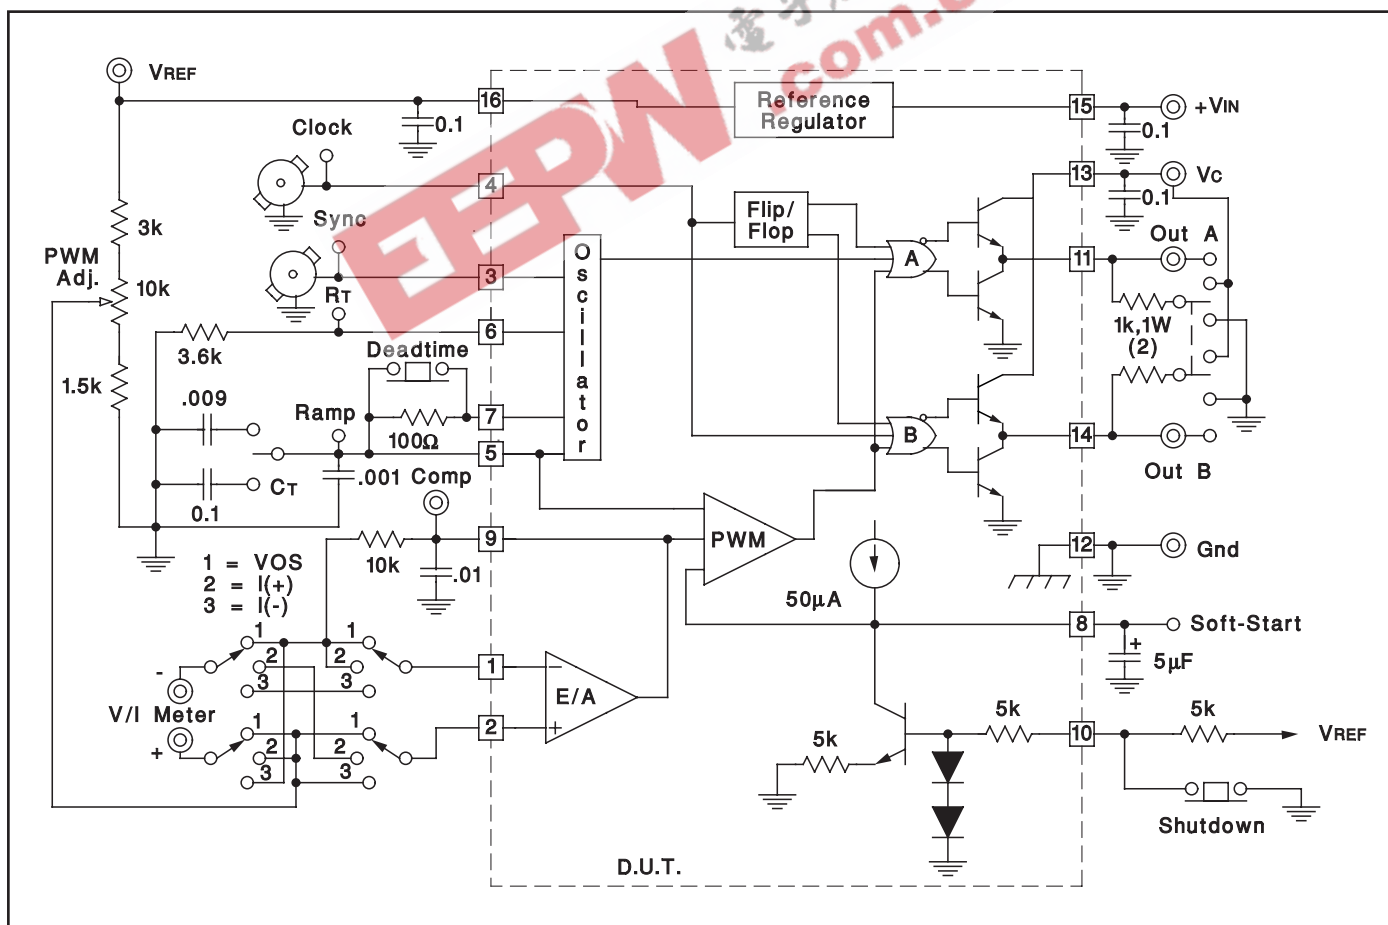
VREF
16
0.1
Reference Regulator
15
+VIN
0.1
Clock
4
13
Vc
0.1
Flip/ Flop
Sync
Out A
3k
O s c i l l a t o r
PWM Adj.
10k
3
A
11
RT
1k,1W (2)
6
3.6k
Deadtime
1.5k
.009
Ramp
7
100Ω
B
14
5
CT
.001 Comp
Out B
0.1
9
PWM
12
Gnd
1 = VOS
2 = I(+)
3 = I(-)
10k
.01
50µA
8
Soft-Start
5µF
1
1
2
2
-
3
3
1
E/A
V/I Meter
1
1
5k
5k
+
2
2
2
10
VREF
5k
3
3
Shutdown
D.U.T.
EEPW .com